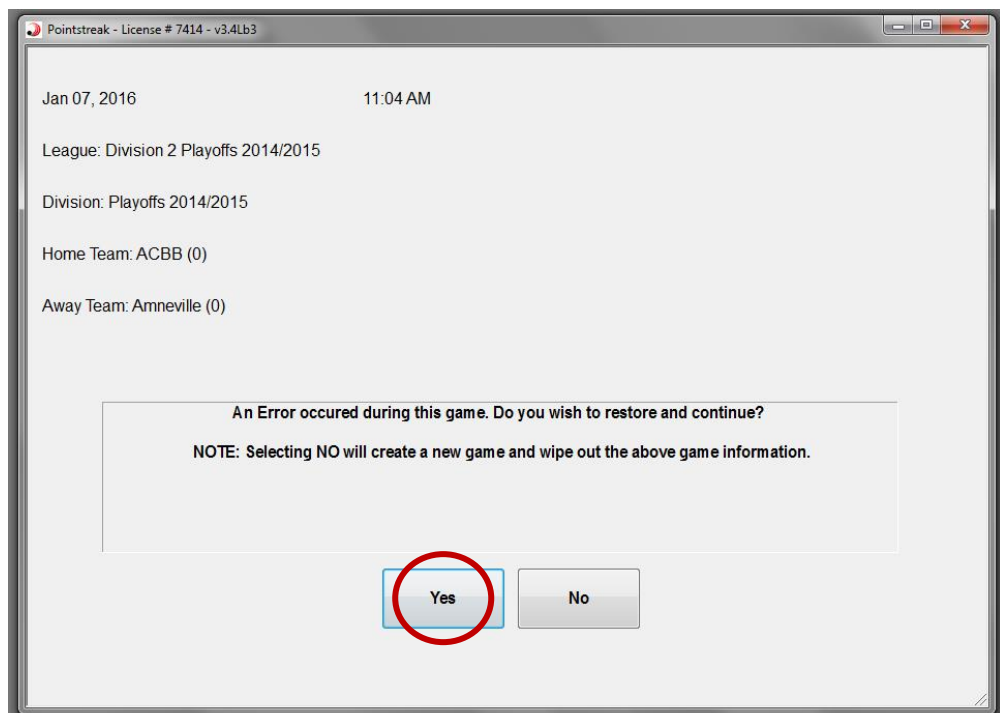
Pointstreak - License # 7414 - v3.4Lb3

Jan 07, 2016 11:04 AM

League: Division 2 Playoffs 2014/2015

Division: Playoffs 2014/2015

Home Team: ACBB (0)

Away Team: Amneville (0)

An Error occured during this game. Do you wish to restore and continue?

NOTE: Selecting NO will create a new game and wipe out the above game information.

Yes

No